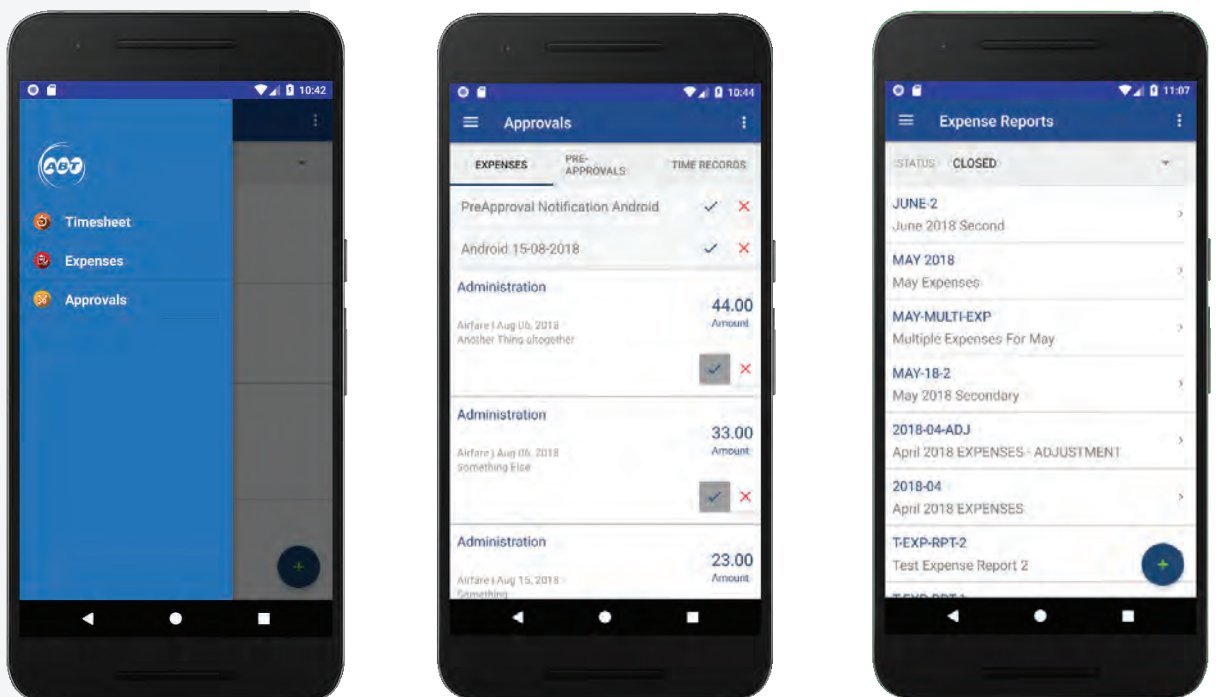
10:42

AGT

Timesheet

Expenses

Approvals

10:44

Approvals

EXPENSES

PRE-APPROVALS

TIME RECORDS

PreApproval Notification Android

Android 15-08-2018

Administration

44.00

Amount

Airfare | Aug 06, 2018

Another Thing altogether

Administration

33.00

Amount

Airfare | Aug 06, 2018

Something Else

Administration

23.00

Amount

Airfare | Aug 15, 2018

Something

11:07

Expense Reports

STATUS CLOSED

JUNE-2

June 2018 Second

MAY 2018

May Expenses

MAY-MULTI-EXP

Multiple Expenses For May

MAY-18-2

May 2018 Secondary

2018-04-ADJ

April 2018 EXPENSES - ADJUSTMENT

2018-04

April 2018 EXPENSES

T-EXP-RPT-2

Test Expense Report 2

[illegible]